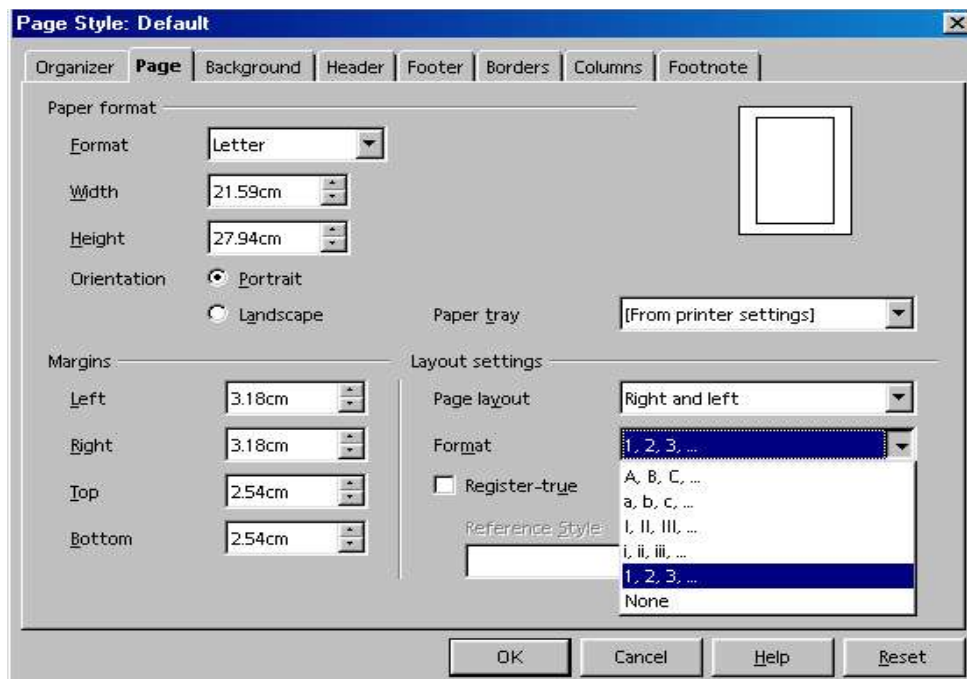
Page Style: Default

Organizer | Page | Background | Header | Footer | Borders | Columns | Footnote

Paper format
Format Letter
Width 21.59cm
Height 27.94cm
Orientation Portrait
Landscape
Paper tray [From printer settings]

Margins
Left 3.18cm
Right 3.18cm
Top 2.54cm
Bottom 2.54cm

Layout settings
Page layout Right and left
Format 1, 2, 3, ...
Register-true
Reference Style

A, B, C, ...
a, b, c, ...
I, II, III, ...
i, ii, iii, ...
1, 2, 3, ...
None

OK Cancel Help Reset